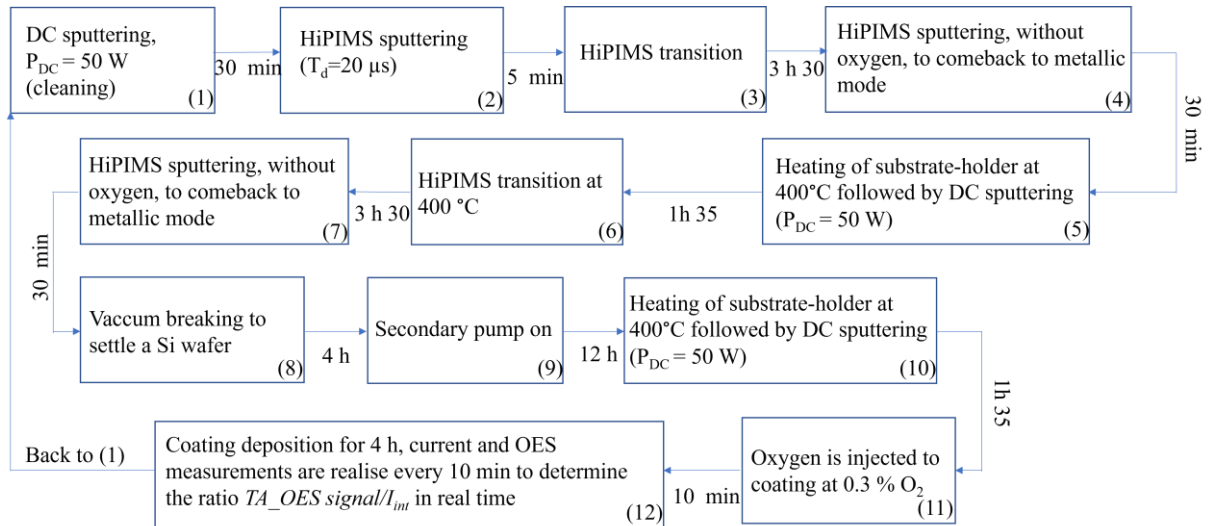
DC sputtering, $P_{DC}$ = 50 W (cleaning) (1)

30 min

HiPIMS sputtering ($T_d$=20 µs) (2)

5 min

HiPIMS transition (3)

3 h 30

HiPIMS sputtering, without oxygen, to comeback to metallic mode (4)

30 min

Heating of substrate-holder at 400°C followed by DC sputtering ($P_{DC}$ = 50 W) (5)

1h 35

HiPIMS transition at 400 °C (6)

3 h 30

HiPIMS sputtering, without oxygen, to comeback to metallic mode (7)

30 min

Vaccum breaking to settle a Si wafer (8)

4 h

Secondary pump on (9)

12 h

Heating of substrate-holder at 400°C followed by DC sputtering ($P_{DC}$ = 50 W) (10)

1h 35

Oxygen is injected to coating at 0.3 % $O_2$ (11)

10 min

Coating deposition for 4 h, current and OES measurements are realise every 10 min to determine the ratio *TA_OES signal/$I_{int}$* in real time (12)

Back to (1)